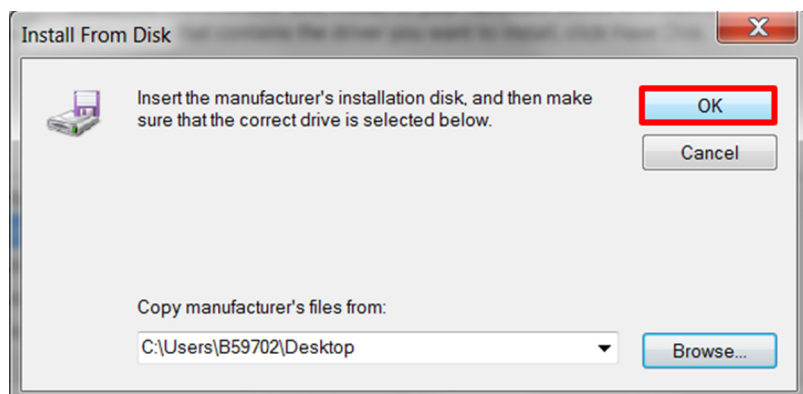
Install From Disk

Insert the manufacturer's installation disk, and then make sure that the correct drive is selected below.

OK

Cancel

Copy manufacturer's files from:

C:\Users\B59702\Desktop

Browse...